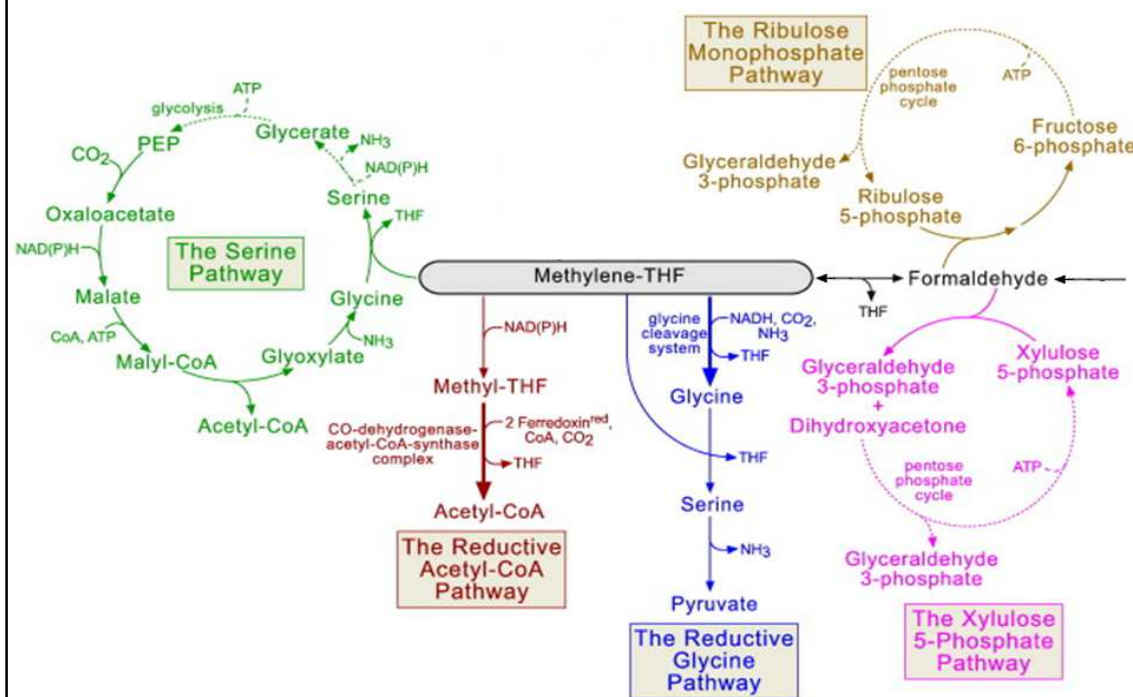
The Ribulose Monophosphate Pathway

pentose phosphate cycle

ATP

Fructose 6-phosphate

Glyceraldehyde 3-phosphate

Ribulose 5-phosphate

ATP

glycolysis

PEP

Glycerate

$NH_3$

$CO_2$

NAD(P)H

Serine

Oxaloacetate

THF

NAD(P)H

The Serine Pathway

Methylene-THF

Formaldehyde

THF

Malate

Glycine

CoA, ATP

$NH_3$

Malyl-CoA

Glyoxylate

NAD(P)H

glycine cleavage system

NADH, $CO_2$, $NH_3$

THF

Xylulose 5-phosphate

Glyceraldehyde 3-phosphate + Dihydroxyacetone

Methyl-THF

Glycine

Acetyl-CoA

CO-dehydrogenase-acetyl-CoA-synthase complex

2 Ferredoxin$^{red}$, CoA, $CO_2$

THF

THF

pentose phosphate cycle

ATP

Serine

Acetyl-CoA

$NH_3$

Glyceraldehyde 3-phosphate

The Reductive Acetyl-CoA Pathway

Pyruvate

The Xylulose 5-Phosphate Pathway

The Reductive Glycine Pathway